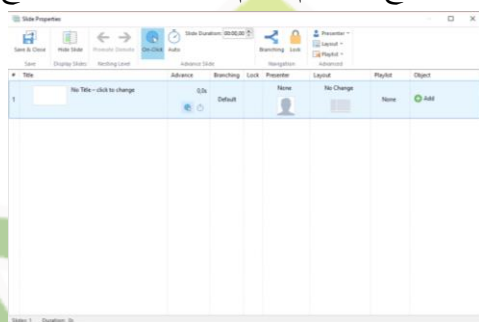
Slide Properties

Save & Close
Save
Hide Slide
Display Slides
Promote Demote
Nesting Level
On Click
Auto
Slide Duration: 00:00,00
Advance Slide
Branching
Lock
Navigation
Presenter
Layout
Playlist
Advanced

| # | Title | Advance | Branching | Lock | Presenter | Layout | Playlist | Object |
|---|---|---|---|---|---|---|---|---|
| 1 | No Title - click to change | 0,0s | Default | | None | No Change | None | Add |

Slides: 1 Duration: 0s